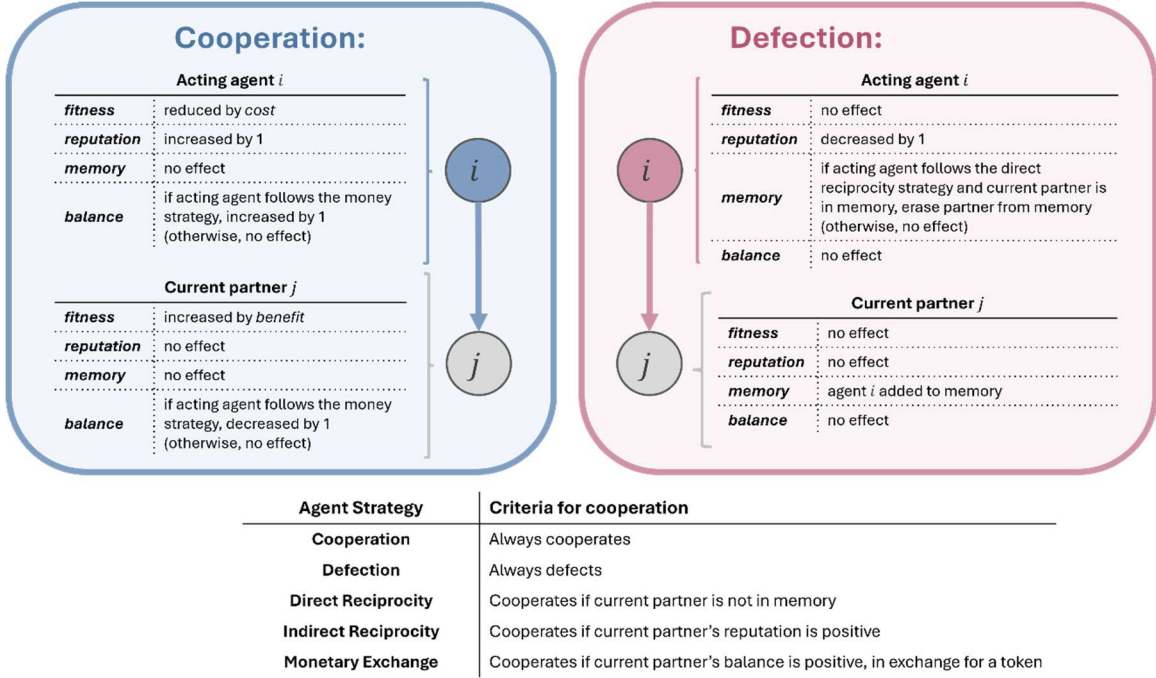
Cooperation:

Acting agent $i$

| | |
|---|---|
| *fitness* | reduced by *cost* |
| *reputation* | increased by 1 |
| *memory* | no effect |
| *balance* | if acting agent follows the money strategy, increased by 1 (otherwise, no effect) |

Current partner $j$

| | |
|---|---|
| *fitness* | increased by *benefit* |
| *reputation* | no effect |
| *memory* | no effect |
| *balance* | if acting agent follows the money strategy, decreased by 1 (otherwise, no effect) |

$i$

$j$

Defection:

Acting agent $i$

| | |
|---|---|
| *fitness* | no effect |
| *reputation* | decreased by 1 |
| *memory* | if acting agent follows the direct reciprocity strategy and current partner is in memory, erase partner from memory (otherwise, no effect) |
| *balance* | no effect |

Current partner $j$

| | |
|---|---|
| *fitness* | no effect |
| *reputation* | no effect |
| *memory* | agent $i$ added to memory |
| *balance* | no effect |

$i$

$j$

| Agent Strategy | Criteria for cooperation |
|---|---|
| Cooperation | Always cooperates |
| Defection | Always defects |
| Direct Reciprocity | Cooperates if current partner is not in memory |
| Indirect Reciprocity | Cooperates if current partner's reputation is positive |
| Monetary Exchange | Cooperates if current partner's balance is positive, in exchange for a token |